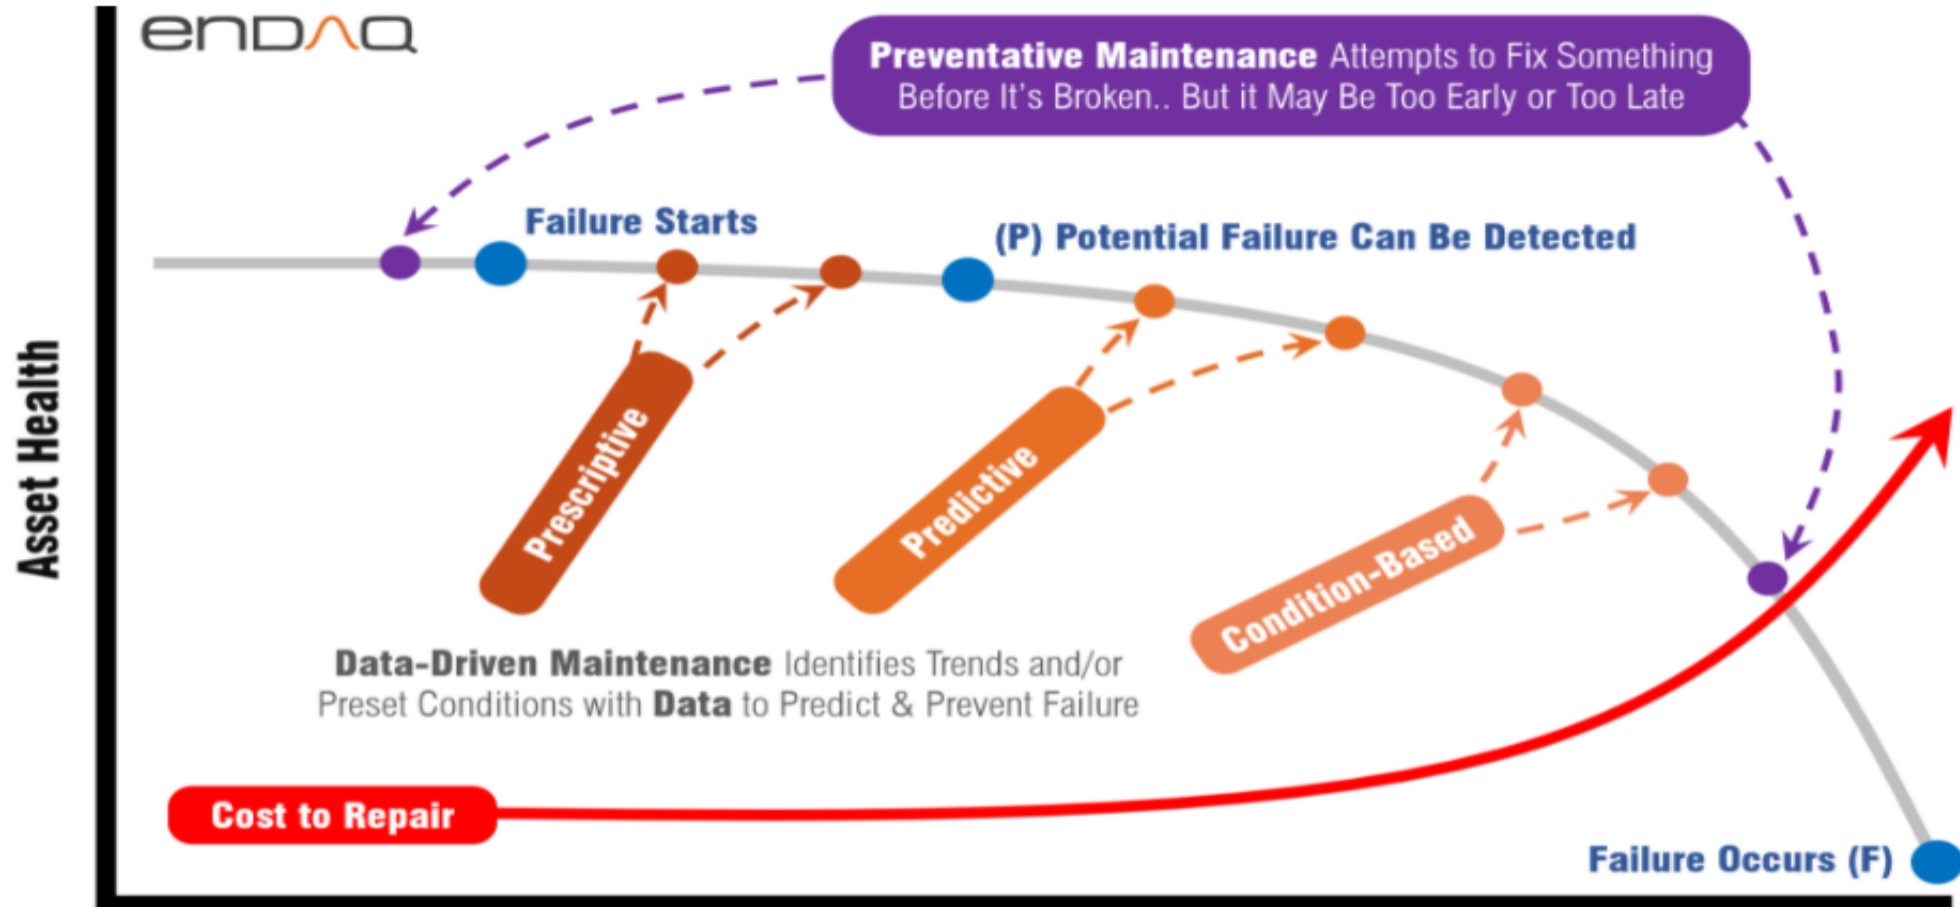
enDAQ

Preventative Maintenance Attempts to Fix Something Before It's Broken.. But it May Be Too Early or Too Late

Failure Starts

(P) Potential Failure Can Be Detected

Asset Health

Prescriptive

Predictive

Condition-Based

Data-Driven Maintenance Identifies Trends and/or Preset Conditions with Data to Predict & Prevent Failure

Cost to Repair

Failure Occurs (F)